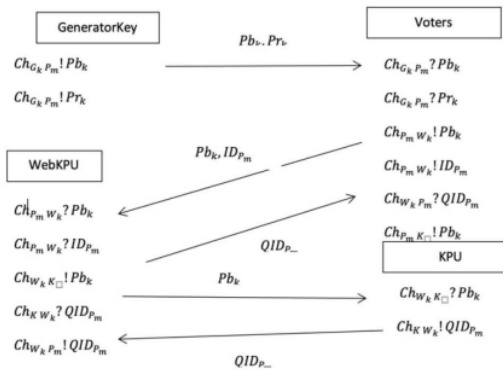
GeneratorKey

Voters

$Pb_k, Pr_k$

$Ch_{G_k P_m}!Pb_k$

$Ch_{G_k P_m}?Pb_k$

$Ch_{G_k P_m}!Pr_k$

$Ch_{G_k P_m}?Pr_k$

$Ch_{P_m W_k}!Pb_k$

WebKPU

$Pb_k, ID_{P_m}$

$Ch_{P_m W_k}!ID_{P_m}$

$Ch_{P_m W_k}?Pb_k$

$Ch_{W_k P_m}?QID_{P_m}$

$Ch_{P_m W_k}?ID_{P_m}$

$QID_{P_m}$

$Ch_{P_m K_\square}!Pb_k$

KPU

$Ch_{W_k K_\square}!Pb_k$

$Pb_k$

$Ch_{W_k K_\square}?Pb_k$

$Ch_{K W_k}?QID_{P_m}$

$Ch_{K W_k}!QID_{P_m}$

$Ch_{W_k P_m}!QID_{P_m}$

$QID_{P_m}$